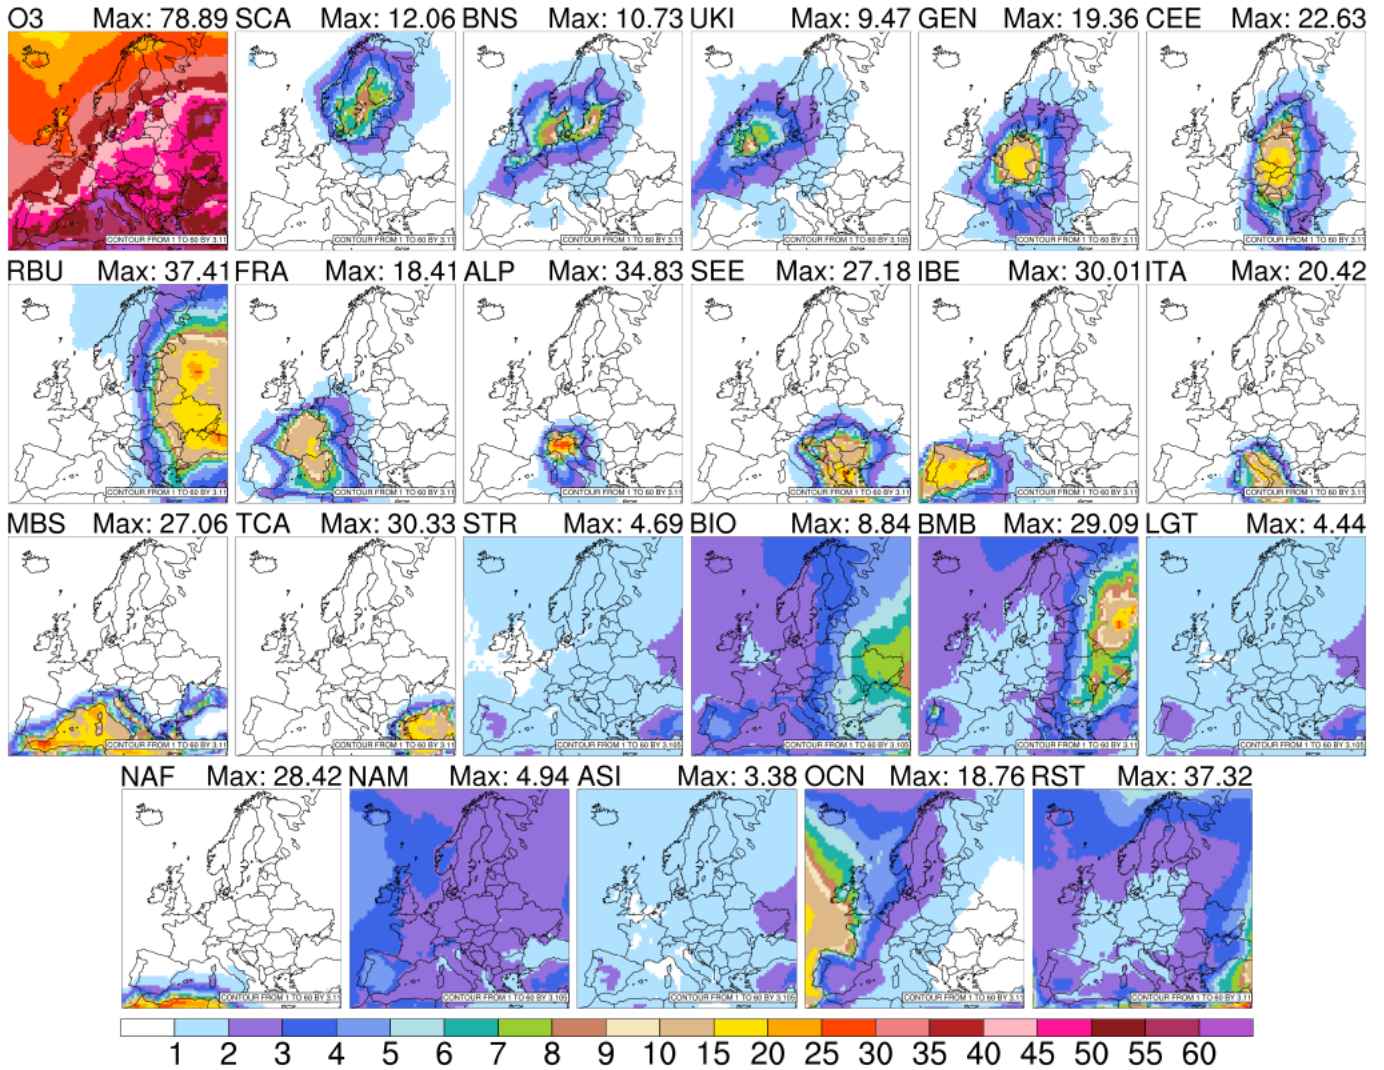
O3 Max: 78.89 SCA Max: 12.06 BNS Max: 10.73 UKI Max: 9.47 GEN Max: 19.36 CEE Max: 22.63

CONTOUR FROM 1 TO 60 BY 3.11
CONTOUR FROM 1 TO 60 BY 3.11
CONTOUR FROM 1 TO 60 BY 3.11
CONTOUR FROM 1 TO 60 BY 3.105
CONTOUR FROM 1 TO 60 BY 3.11
CONTOUR FROM 1 TO 60 BY 3.11

RBU Max: 37.41 FRA Max: 18.41 ALP Max: 34.83 SEE Max: 27.18 IBE Max: 30.01 ITA Max: 20.42

CONTOUR FROM 1 TO 60 BY 3.11
CONTOUR FROM 1 TO 60 BY 3.11
CONTOUR FROM 1 TO 60 BY 3.11
CONTOUR FROM 1 TO 60 BY 3.11
CONTOUR FROM 1 TO 60 BY 3.11
CONTOUR FROM 1 TO 60 BY 3.11

MBS Max: 27.06 TCA Max: 30.33 STR Max: 4.69 BIO Max: 8.84 BMB Max: 29.09 LGT Max: 4.44

CONTOUR FROM 1 TO 60 BY 3.11
CONTOUR FROM 1 TO 60 BY 3.11
CONTOUR FROM 1 TO 60 BY 3.105
CONTOUR FROM 1 TO 60 BY 3.105
CONTOUR FROM 1 TO 60 BY 3.11
CONTOUR FROM 1 TO 60 BY 3.105

NAF Max: 28.42 NAM Max: 4.94 ASI Max: 3.38 OCN Max: 18.76 RST Max: 37.32

CONTOUR FROM 1 TO 60 BY 3.11
CONTOUR FROM 1 TO 60 BY 3.105
CONTOUR FROM 1 TO 60 BY 3.105
CONTOUR FROM 1 TO 60 BY 3.11
CONTOUR FROM 1 TO 60 BY 3.11

1 2 3 4 5 6 7 8 9 10 15 20 25 30 35 40 45 50 55 60